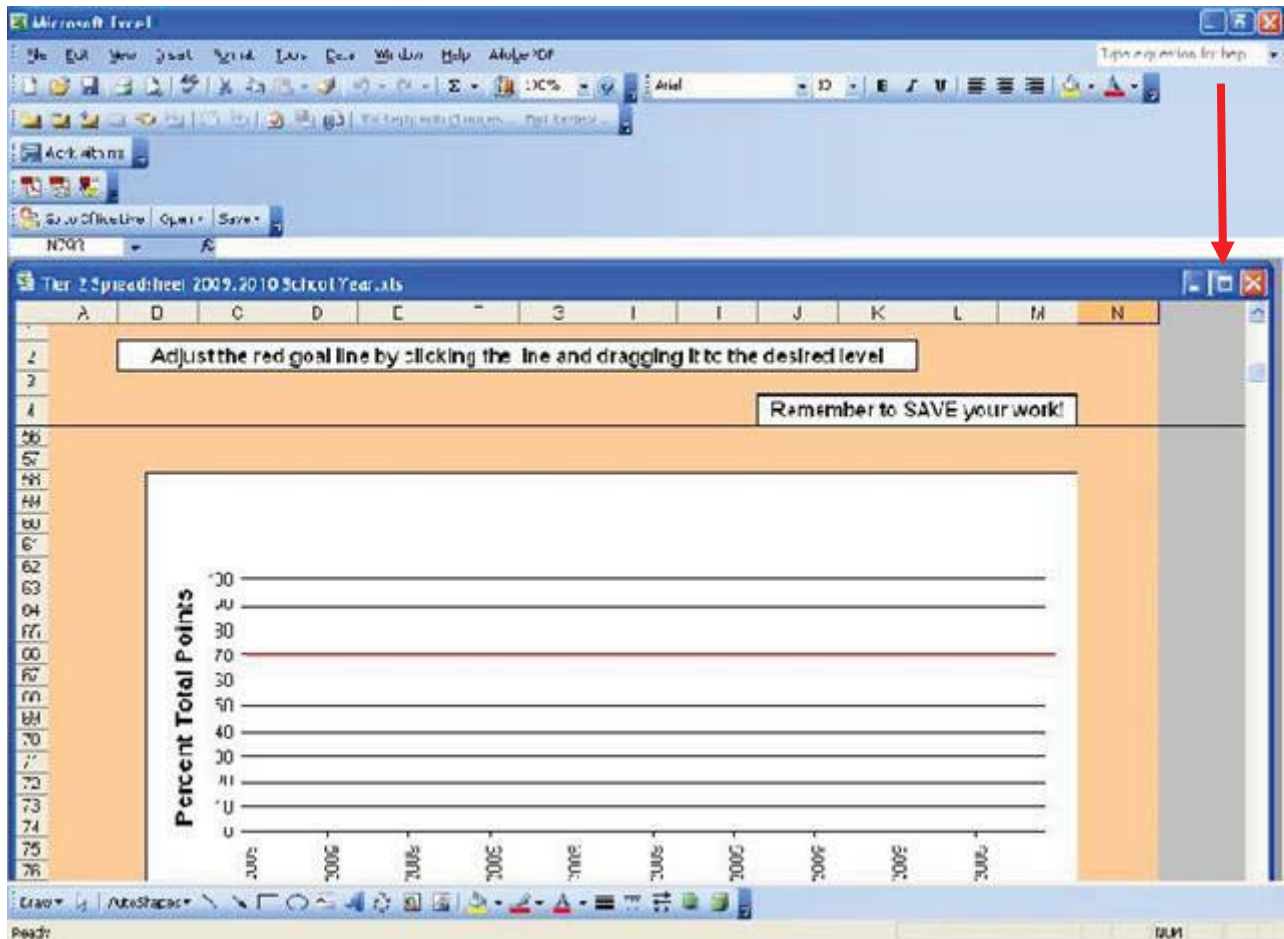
Microsoft Excel

File Edit View Insert Format Tools Data Window Help Adobe PDF

Type a question for help

100% Arial 10 B I U

Acrobat Forms

Go to Office Live Open Save

N202

Tier 2 Spreadsheet 2009.2010 School Year.xls

A B C D E F G H I J K L M N

2 Adjust the red goal line by clicking the line and dragging it to the desired level

3

4 Remember to SAVE your work!

56
57
58
59
60
61
62
63
64
65
66
67
68
69
70
71
72
73
74
75
76

Percent Total Points

100
90
80
70
60
50
40
30
20
10
0

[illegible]

Draw AutoShapes

Ready NUM